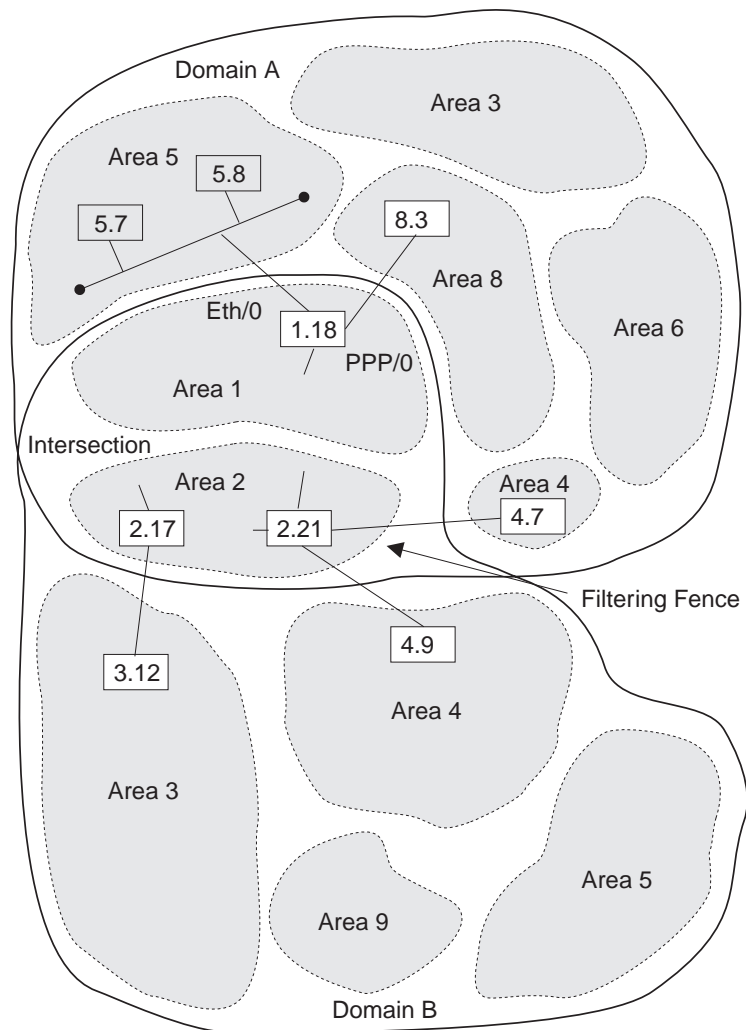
Domain A

Area 3

Area 5

5.8

5.7

8.3

Area 8

Area 6

Eth/0

1.18

PPP/0

Area 1

Intersection

Area 2

Area 4

2.17

2.21

4.7

Filtering Fence

3.12

4.9

Area 4

Area 3

Area 5

Area 9

Domain B